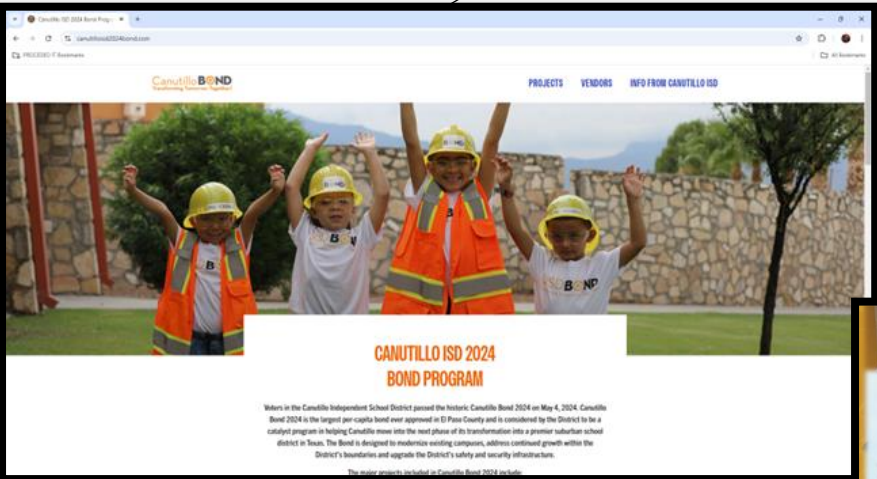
Canutillo ISD 2024 Bond Prog

canutilloisd2024bond.com

PROCEED IT Bookmarks

All Bookmarks

CanutilloBOND
Transforming Tomorrow Together!

PROJECTS VENDORS INFO FROM CANUTILLO ISD

BOND

BOND

CANUTILLO ISD 2024 BOND PROGRAM

Voters in the Canutillo Independent School District passed the historic Canutillo Bond 2024 on May 4, 2024. Canutillo Bond 2024 is the largest per-capita bond ever approved in El Paso County and is considered by the District to be a catalyst program in helping Canutillo move into the next phase of its transformation into a premier suburban school district in Texas. The Bond is designed to modernize existing campuses, address continued growth within the District's boundaries and upgrade the District's safety and security infrastructure.

The major projects included in Canutillo Bond 2024 include: